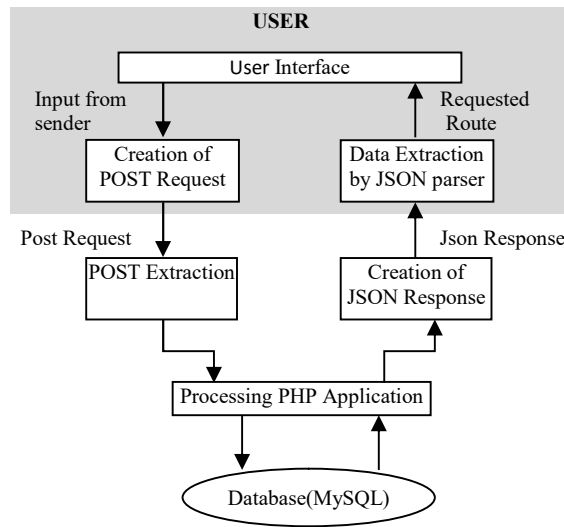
USER

User Interface

Input from sender

Requested Route

Creation of POST Request

Data Extraction by JSON parser

Post Request

Json Response

POST Extraction

Creation of JSON Response

Processing PHP Application

Database(MySQL)